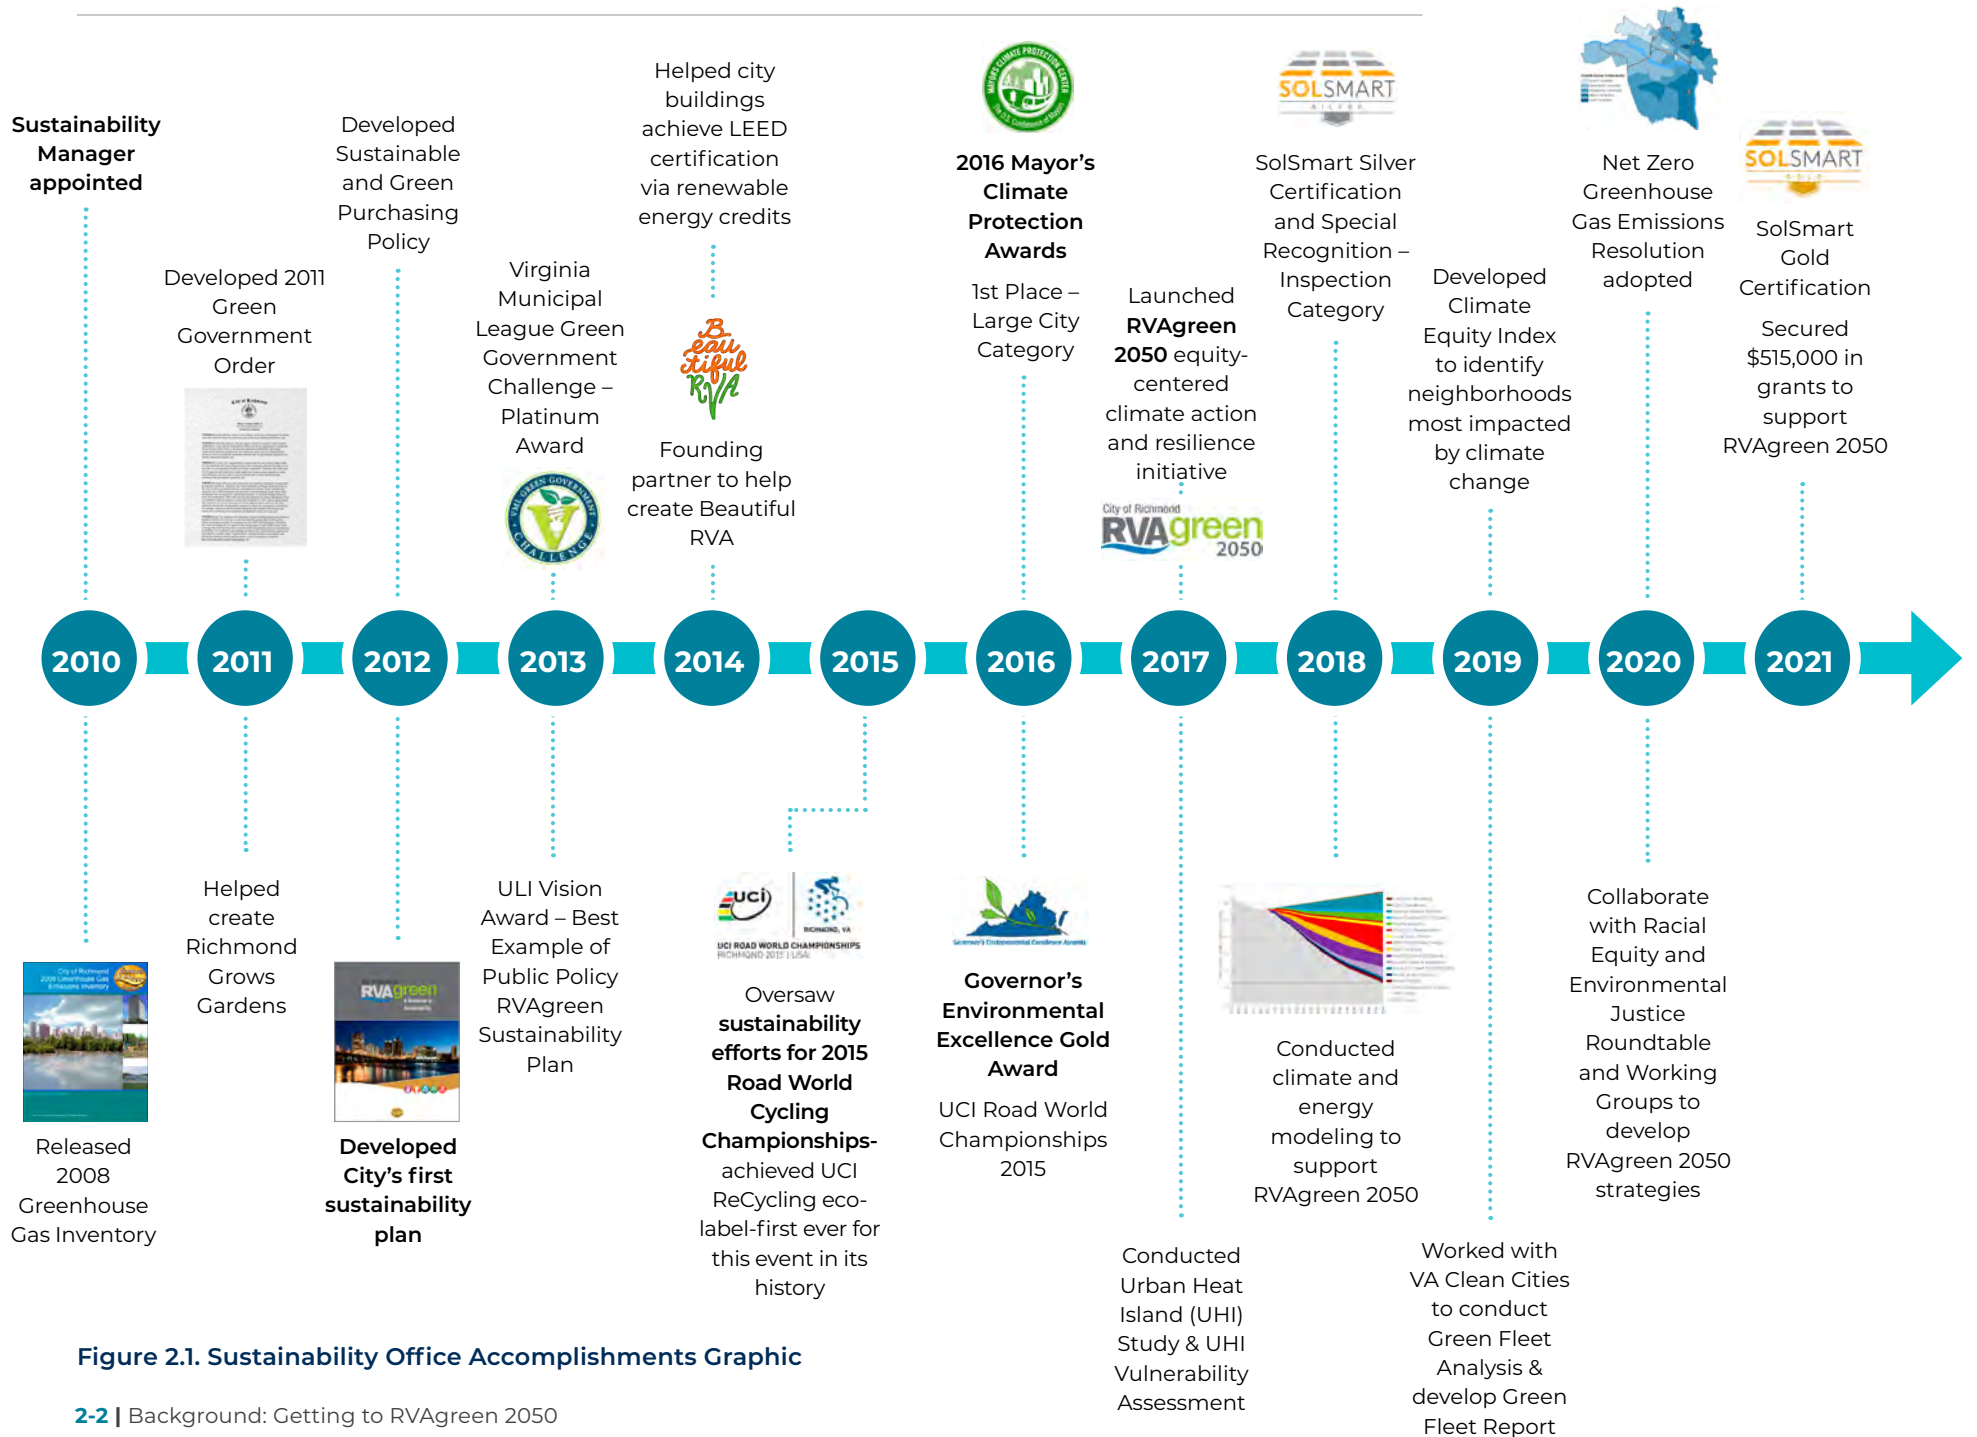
Sustainability Manager appointed

Developed 2011 Green Government Order

Developed Sustainable and Green Purchasing Policy

Virginia Municipal League Green Government Challenge – Platinum Award

Helped city buildings achieve LEED certification via renewable energy credits

Beautiful RVA

Founding partner to help create Beautiful RVA

2016 Mayor's Climate Protection Awards

1st Place – Large City Category

Launched RVAgreen 2050 equity-centered climate action and resilience initiative

City of Richmond RVAgreen 2050

SOLSMART

SolSmart Silver Certification and Special Recognition – Inspection Category

Developed Climate Equity Index to identify neighborhoods most impacted by climate change

Net Zero Greenhouse Gas Emissions Resolution adopted

SOLSMART

SolSmart Gold Certification

Secured $515,000 in grants to support RVAgreen 2050

2010 2011 2012 2013 2014 2015 2016 2017 2018 2019 2020 2021

Released 2008 Greenhouse Gas Inventory

Helped create Richmond Grows Gardens

RVAgreen

Developed City's first sustainability plan

ULI Vision Award – Best Example of Public Policy RVAgreen Sustainability Plan

uci UCI ROAD WORLD CHAMPIONSHIPS RICHMOND 2015 USA

Oversaw sustainability efforts for 2015 Road World Cycling Championships- achieved UCI ReCycling eco-label-first ever for this event in its history

Governor's Environmental Excellence Gold Award

UCI Road World Championships 2015

Conducted Urban Heat Island (UHI) Study & UHI Vulnerability Assessment

Conducted climate and energy modeling to support RVAgreen 2050

Worked with VA Clean Cities to conduct Green Fleet Analysis & develop Green Fleet Report

Collaborate with Racial Equity and Environmental Justice Roundtable and Working Groups to develop RVAgreen 2050 strategies

Figure 2.1. Sustainability Office Accomplishments Graphic

2-2 | Background: Getting to RVAgreen 2050